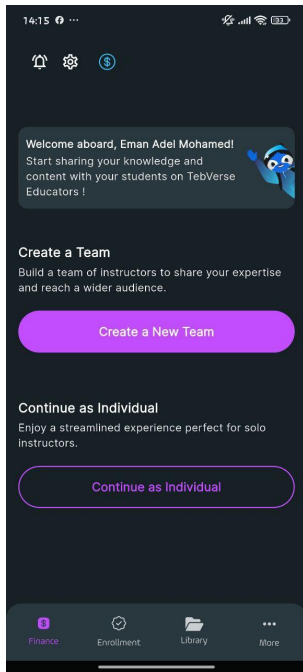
14:15 ⓕ ···

33

Welcome aboard, Eman Adel Mohamed!
Start sharing your knowledge and content with your students on TebVerse Educators !

Create a Team
Build a team of instructors to share your expertise and reach a wider audience.

Create a New Team

Continue as Individual
Enjoy a streamlined experience perfect for solo instructors.

Continue as Individual

Finance
Enrollment
Library
More